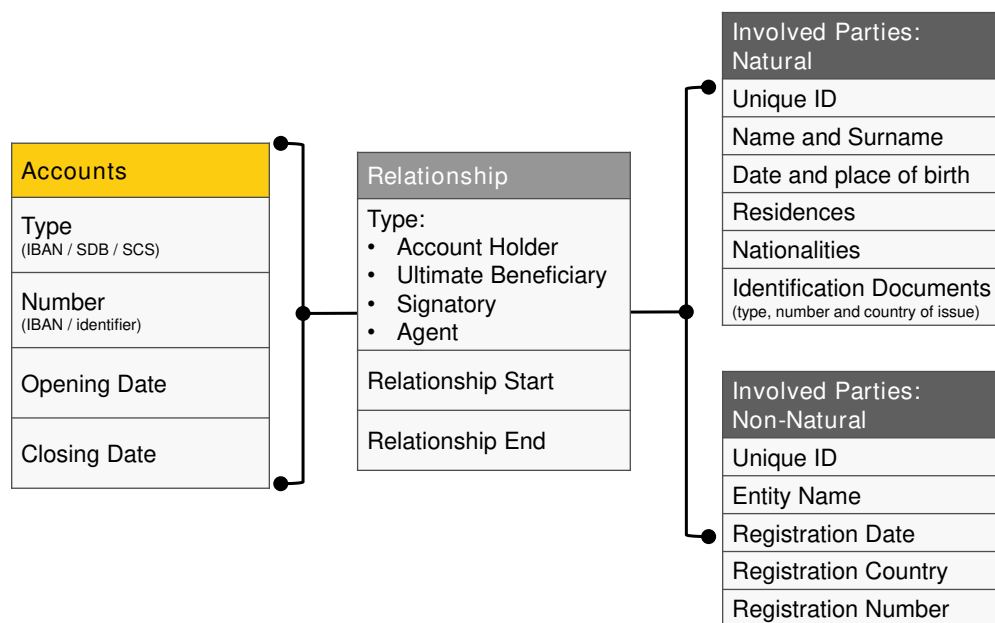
Accounts

Type
(IBAN / SDB / SCS)

Number
(IBAN / identifier)

Opening Date

Closing Date

Relationship

Type:
• Account Holder
• Ultimate Beneficiary
• Signatory
• Agent

Relationship Start

Relationship End

Involved Parties: Natural

Unique ID

Name and Surname

Date and place of birth

Residences

Nationalities

Identification Documents
(type, number and country of issue)

Involved Parties: Non-Natural

Unique ID

Entity Name

Registration Date

Registration Country

Registration Number